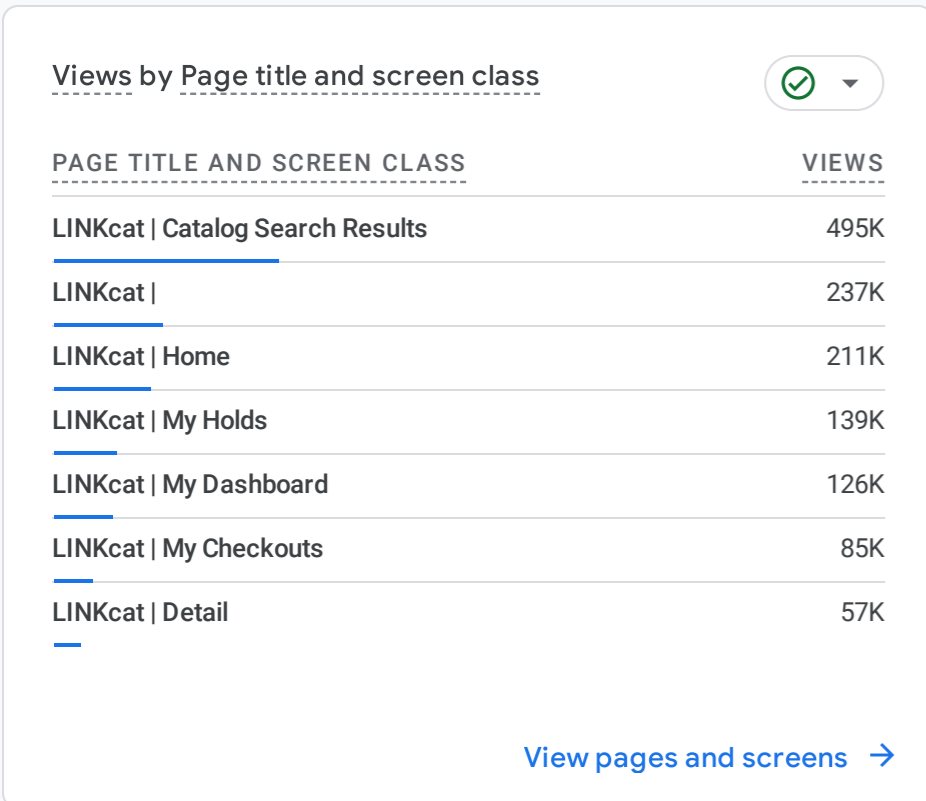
Views by Page title and screen class

| PAGE TITLE AND SCREEN CLASS | VIEWS |
|---|---|
| LINKcat \| Catalog Search Results | 495K |
| LINKcat \| | 237K |
| LINKcat \| Home | 211K |
| LINKcat \| My Holds | 139K |
| LINKcat \| My Dashboard | 126K |
| LINKcat \| My Checkouts | 85K |
| LINKcat \| Detail | 57K |

View pages and screens →